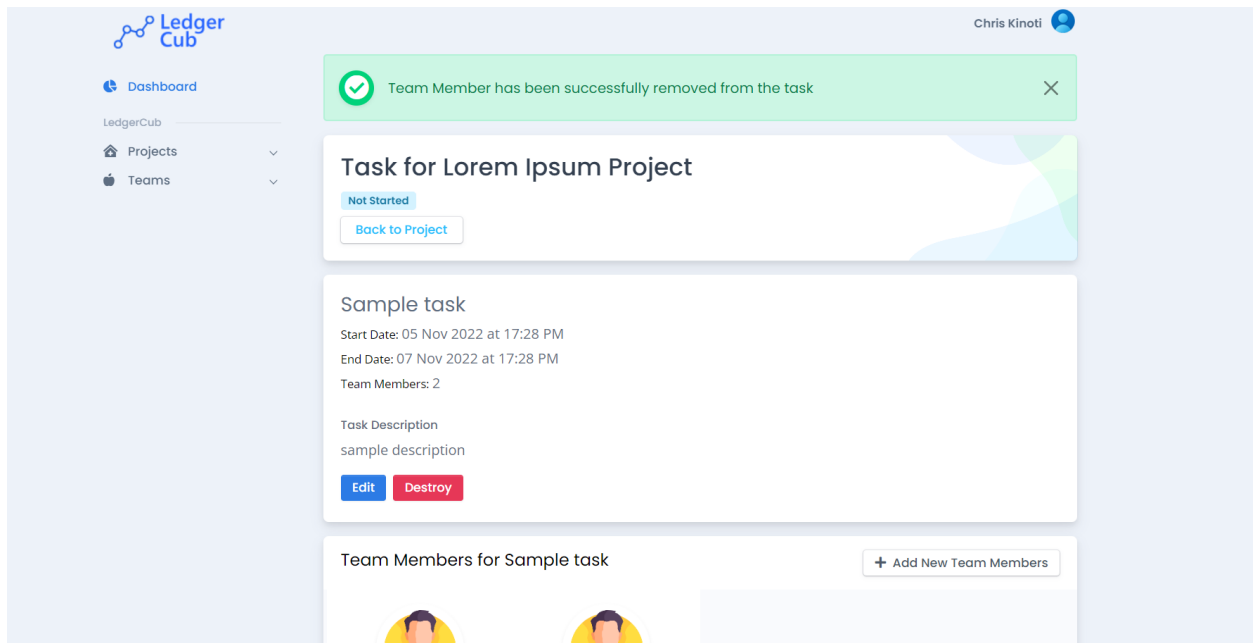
Ledger Cub

Chris Kinoti

Dashboard

LedgerCub

Projects

Teams

Team Member has been successfully removed from the task

Task for Lorem Ipsum Project

Not Started

Back to Project

Sample task

Start Date: 05 Nov 2022 at 17:28 PM

End Date: 07 Nov 2022 at 17:28 PM

Team Members: 2

Task Description

sample description

Edit Destroy

Team Members for Sample task

+ Add New Team Members